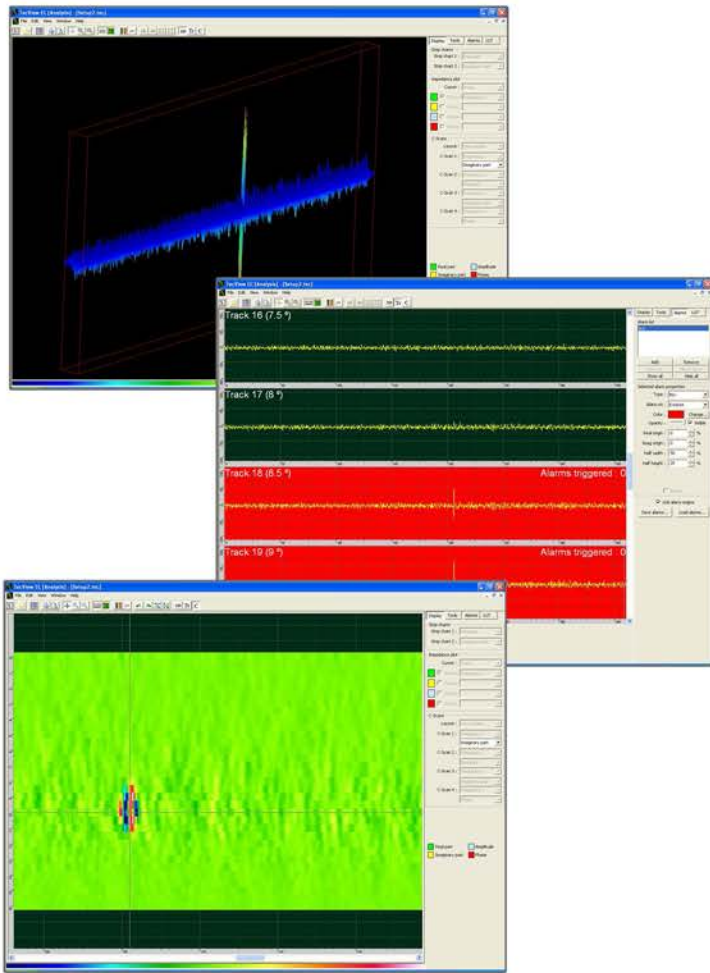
TecView 31 [Analysis] - [Setup2.mc]
File Edit View Window Help
Display Tools Alarms LUT
Strip charts
Strip chart 1:
Strip chart 2:
Impedance plot
Cursor:
C-Scan
Layout:
C-Scan 1:
Imaginary part
C-Scan 2:
C-Scan 3:
C-Scan 4:
Real part
Imaginary part
Amplitude
Phase

TecView 31 [Analysis] - [Setup2.mc]
File Edit View Window Help
Track 16 (7.5 °)
Track 17 (8 °)
Track 18 (8.5 °)
Alarms triggered : 0
Track 19 (9 °)
Alarms triggered : 0
Display Tools Alarms LUT
Alarm list
Add
Remove
Show all
Hide all
Selected alarm properties
Type:
Alarm on:
Color:
Change...
Opacity:
Visible
Real origin:
Imag origin:
Half width:
Half height:
Edit alarm origins
Save alarms...
Load alarms...

TecView 31 [Analysis] - [Setup2.mc]
File Edit View Window Help
Display Tools Alarms LUT
Strip charts
Strip chart 1:
Strip chart 2:
Impedance plot
Cursor:
C-Scan
Layout:
C-Scan 1:
Imaginary part
C-Scan 2:
C-Scan 3:
C-Scan 4:
Real part
Amplitude
Imaginary part
Phase